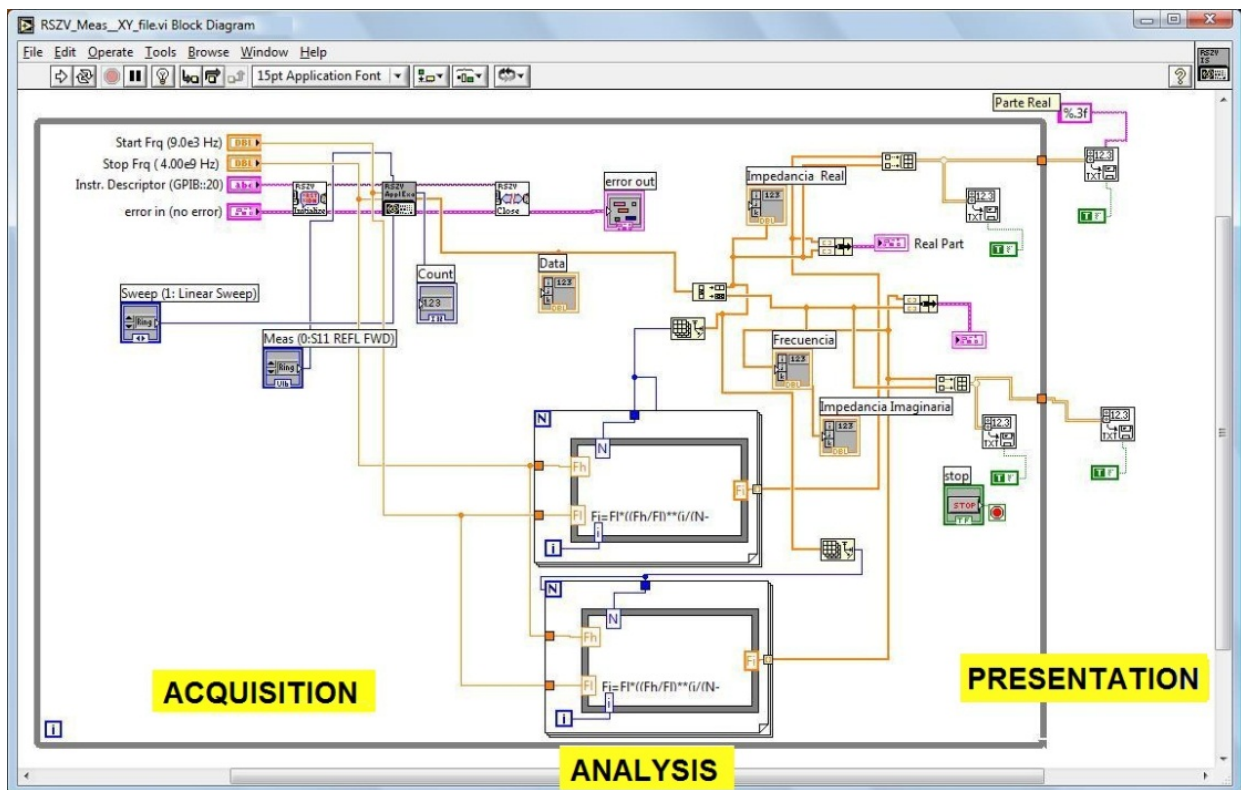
RSZV_Meas__XY_file.vi Block Diagram

File Edit Operate Tools Browse Window Help

15pt Application Font

Parte Real
%.3f

Start Frq (9.0e3 Hz) DBL
Stop Frq ( 4.00e9 Hz) DBL
Instr. Descriptor (GPIB::20) abc
error in (no error)

RSZV Initialize
RSZV Appl Exe
RSZV Close
error out

Impedancia Real
123
DBL

Real Part

Count
123

Data
123
DBL

Sweep (1: Linear Sweep)
Ring

Meas (0:S11 REFL FWD)
Ring

Frecuencia
123
DBL

Impedancia Imaginaria
123
DBL

N
N
Fh
Fl
Fi=Fl*((Fh/Fl)**(i/(N-
Fi
i

stop
STOP
TF

TF

N
Fh
N
Fl
Fi=Fl*((Fh/Fl)**(i/(N-
Fi
i

12.3
TXT

ACQUISITION

PRESENTATION

ANALYSIS

i